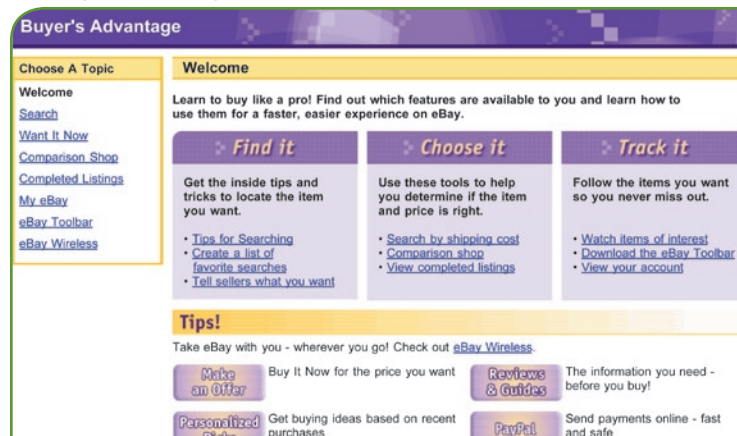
Buyer's Advantage

Choose A Topic

Welcome
Search
Want It Now
Comparison Shop
Completed Listings
My eBay
eBay Toolbar
eBay Wireless

Welcome

Learn to buy like a pro! Find out which features are available to you and learn how to use them for a faster, easier experience on eBay.

Find it

Get the inside tips and tricks to locate the item you want.

· Tips for Searching
· Create a list of favorite searches
· Tell sellers what you want

Choose it

Use these tools to help you determine if the item and price is right.

· Search by shipping cost
· Comparison shop
· View completed listings

Track it

Follow the items you want so you never miss out.

· Watch items of interest
· Download the eBay Toolbar
· View your account

Tips!

Take eBay with you - wherever you go! Check out eBay Wireless.

Make an Offer
Buy It Now for the price you want

Reviews & Guides
The information you need - before you buy!

Personalized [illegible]
Get buying ideas based on recent purchases

PayPal
Send payments online - fast and safe